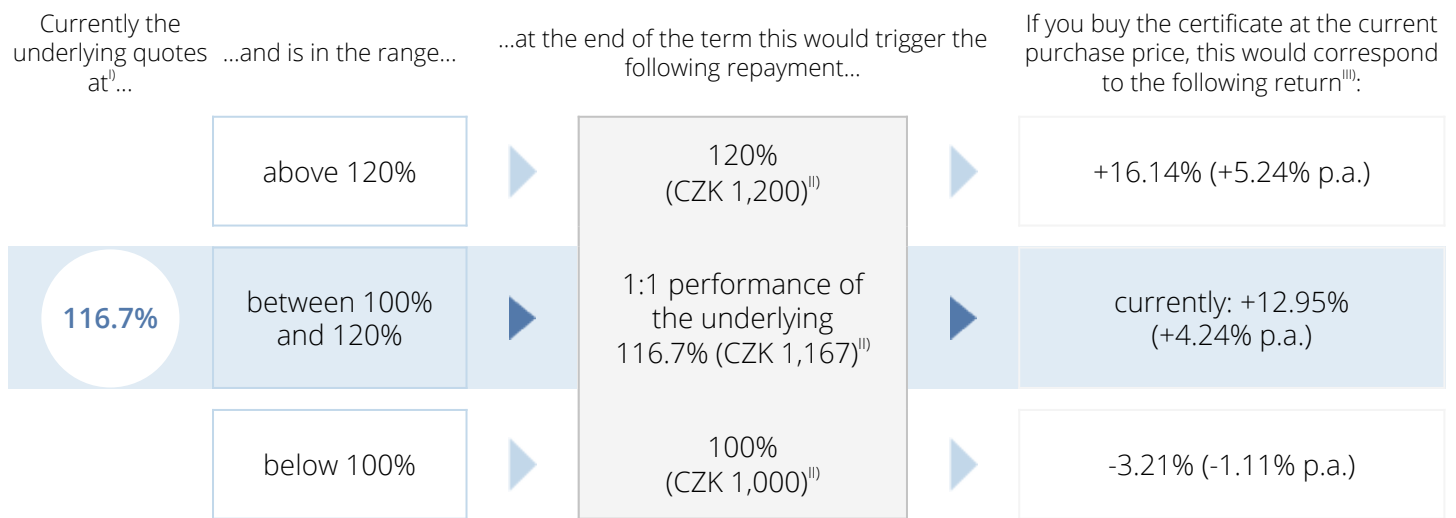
Currently the underlying quotes at$^{I)}$...

...and is in the range...

...at the end of the term this would trigger the following repayment...

If you buy the certificate at the current purchase price, this would correspond to the following return$^{III)}$:

above 120%

120% (CZK 1,200)$^{II)}$

+16.14% (+5.24% p.a.)

116.7%

between 100% and 120%

1:1 performance of the underlying 116.7% (CZK 1,167)$^{II)}$

currently: +12.95% (+4.24% p.a.)

below 100%

100% (CZK 1,000)$^{II)}$

-3.21% (-1.11% p.a.)